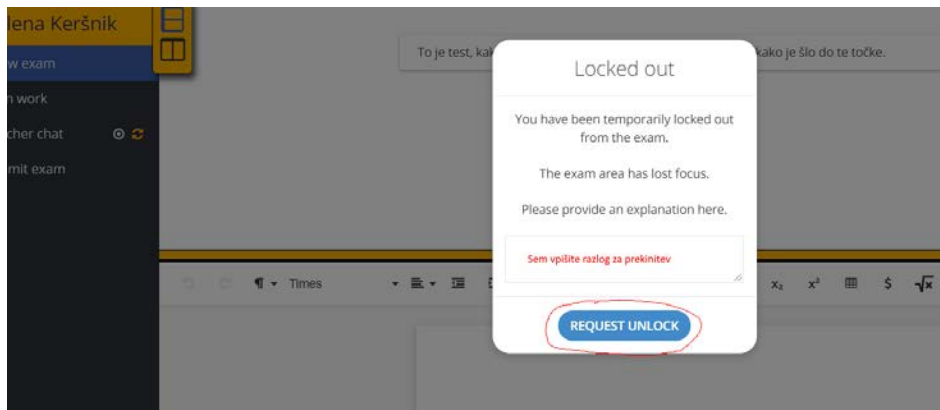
lena Keršnik

w exam

n work

cher chat

mit exam

To je test, ka

kako je šlo do te točke.

Locked out

You have been temporarily locked out from the exam.

The exam area has lost focus.

Please provide an explanation here.

Sem vpišite razlog za prekinitev

REQUEST UNLOCK

¶ Times

$x_2$ $x^2$ $ $\sqrt{x}$